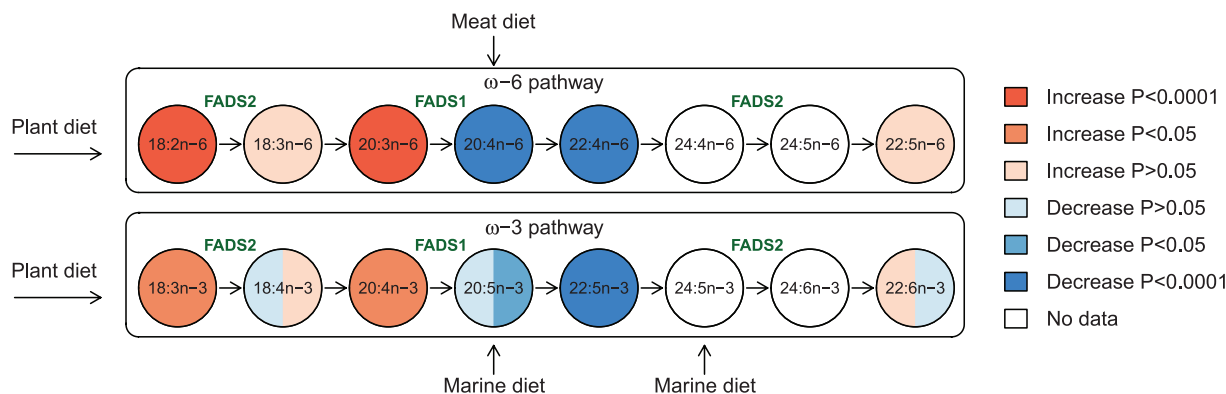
Meat diet

$\omega$−6 pathway

Plant diet

FADS2

18:2n−6

18:3n−6

FADS1

20:3n−6

20:4n−6

22:4n−6

FADS2

24:4n−6

24:5n−6

22:5n−6

$\omega$−3 pathway

Plant diet

FADS2

18:3n−3

18:4n−3

FADS1

20:4n−3

20:5n−3

22:5n−3

FADS2

24:5n−3

24:6n−3

22:6n−3

Marine diet

Marine diet

Increase P<0.0001

Increase P<0.05

Increase P>0.05

Decrease P>0.05

Decrease P<0.05

Decrease P<0.0001

No data